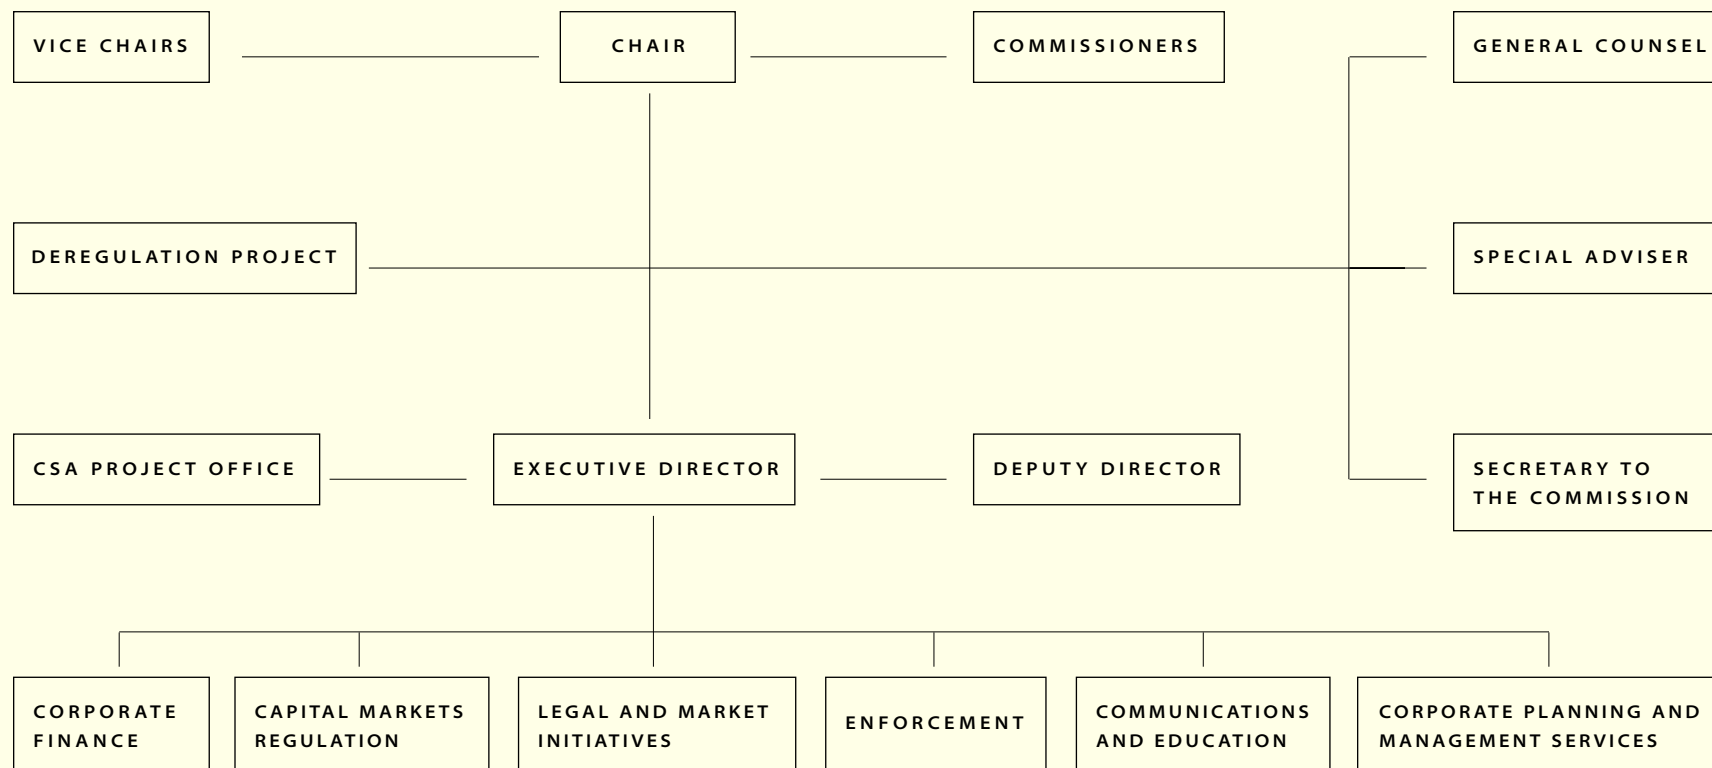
VICE CHAIRS

CHAIR

COMMISSIONERS

GENERAL COUNSEL

DEREGULATION PROJECT

SPECIAL ADVISER

CSA PROJECT OFFICE

EXECUTIVE DIRECTOR

DEPUTY DIRECTOR

SECRETARY TO THE COMMISSION

CORPORATE FINANCE

CAPITAL MARKETS REGULATION

LEGAL AND MARKET INITIATIVES

ENFORCEMENT

COMMUNICATIONS AND EDUCATION

CORPORATE PLANNING AND MANAGEMENT SERVICES